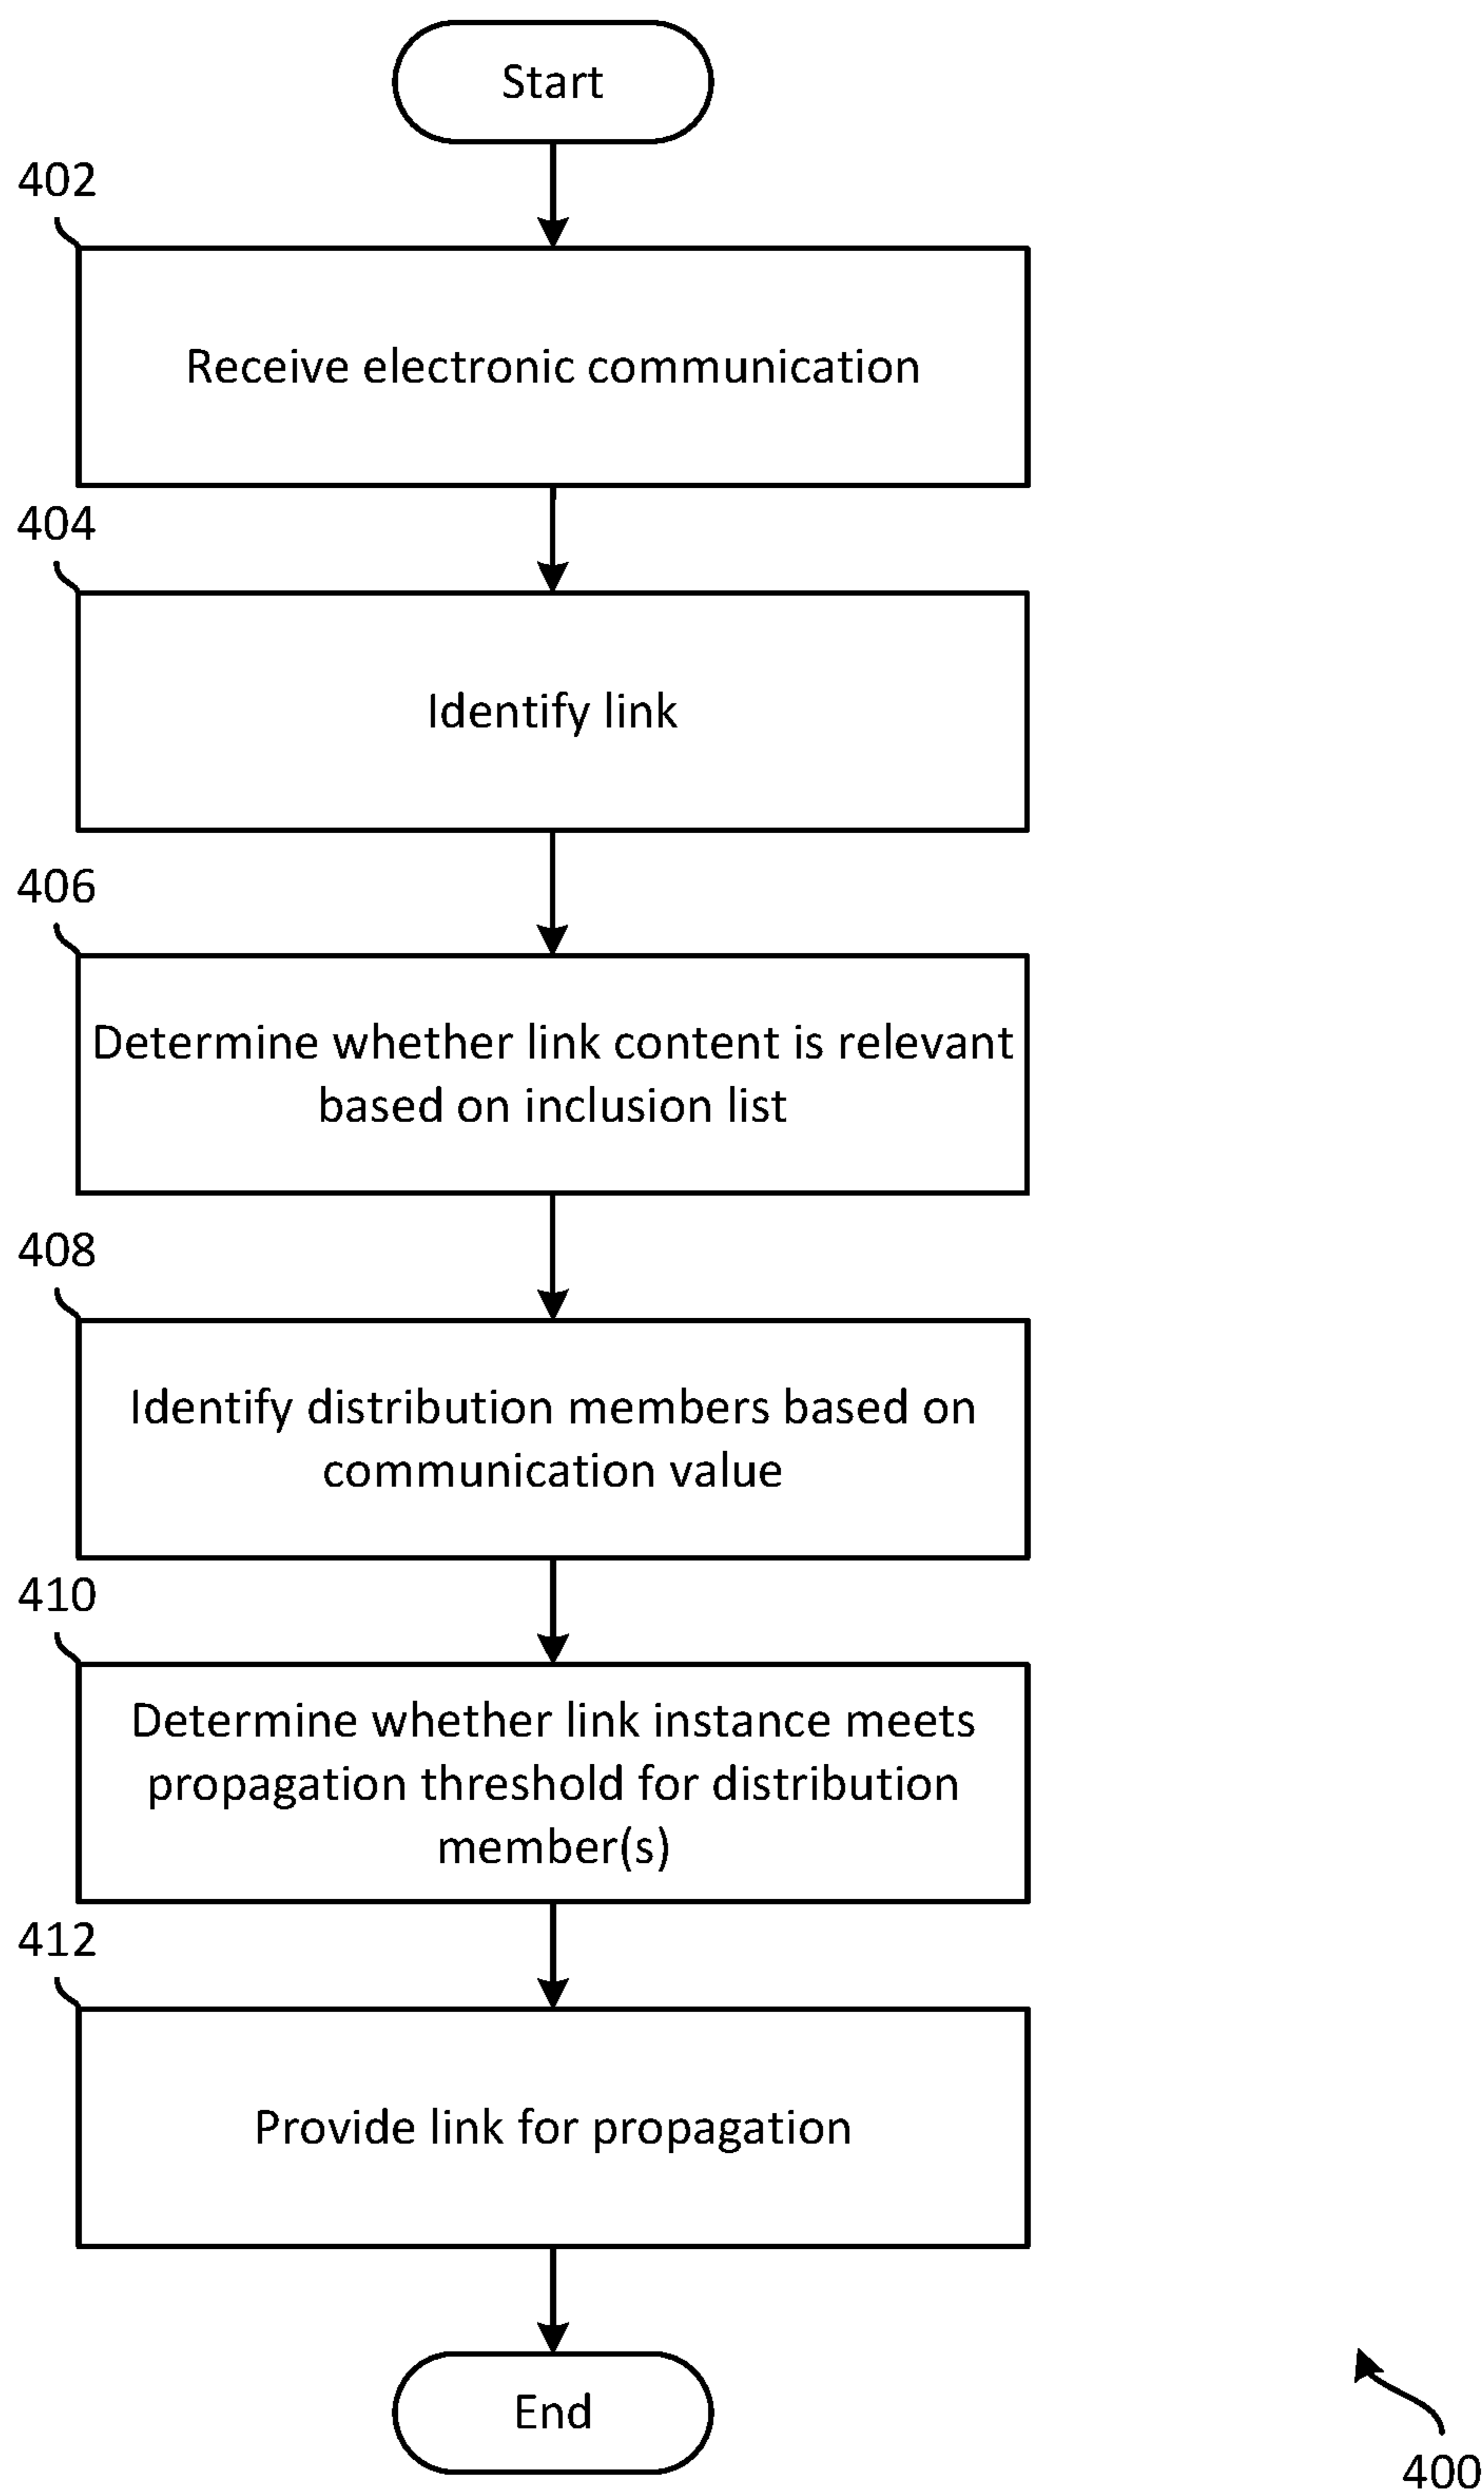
Start

402

Receive electronic communication

404

Identify link

406

Determine whether link content is relevant based on inclusion list

408

Identify distribution members based on communication value

410

Determine whether link instance meets propagation threshold for distribution member(s)

412

Provide link for propagation

End

400